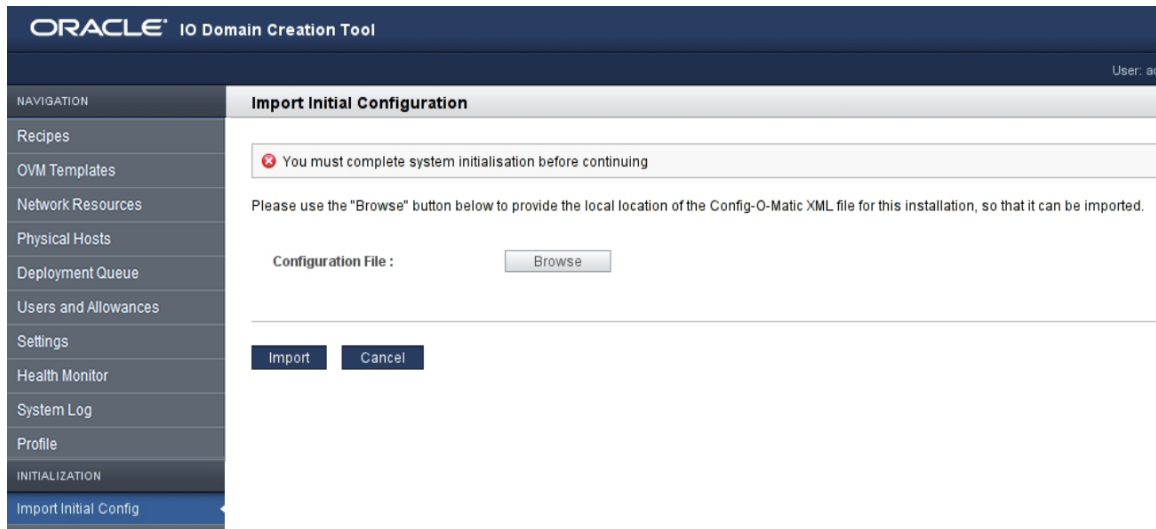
ORACLE® IO Domain Creation Tool

User: a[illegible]

NAVIGATION

Recipes

OVM Templates

Network Resources

Physical Hosts

Deployment Queue

Users and Allowances

Settings

Health Monitor

System Log

Profile

INITIALIZATION

Import Initial Config

Import Initial Configuration

You must complete system initialisation before continuing

Please use the "Browse" button below to provide the local location of the Config-O-Matic XML file for this installation, so that it can be imported.

Configuration File :

Browse

Import

Cancel